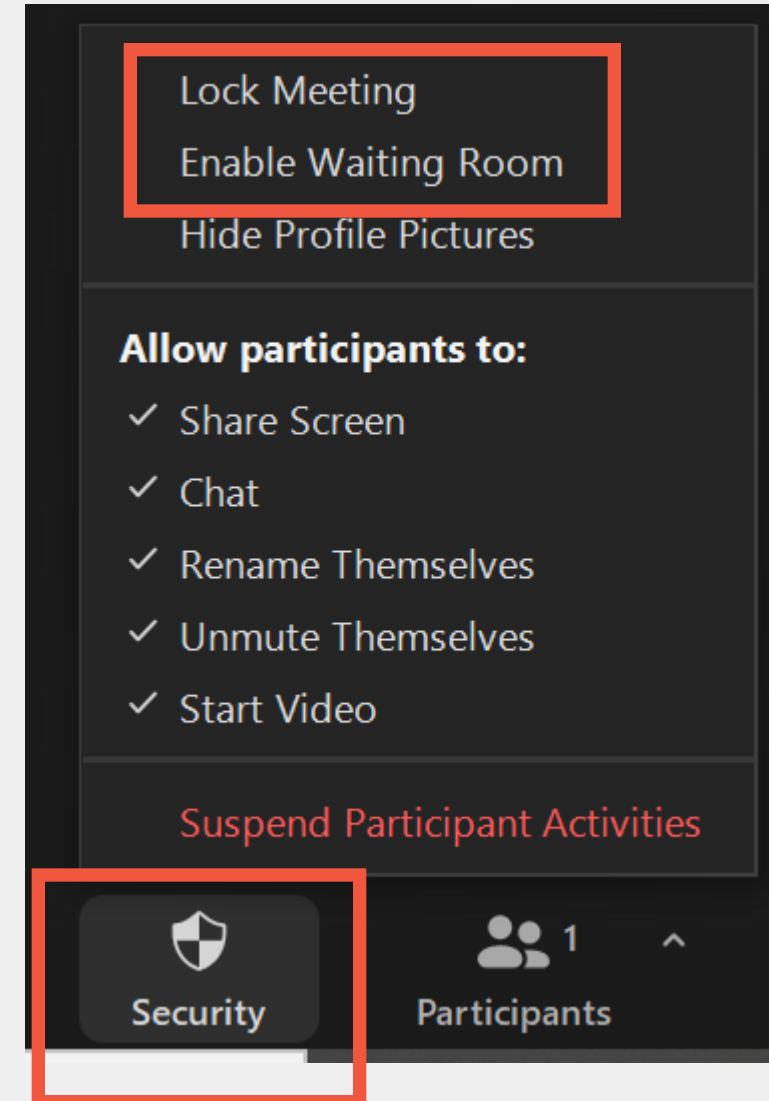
Lock Meeting
Enable Waiting Room
Hide Profile Pictures

Allow participants to:
✓ Share Screen
✓ Chat
✓ Rename Themselves
✓ Unmute Themselves
✓ Start Video

Suspend Participant Activities

Security
1
Participants